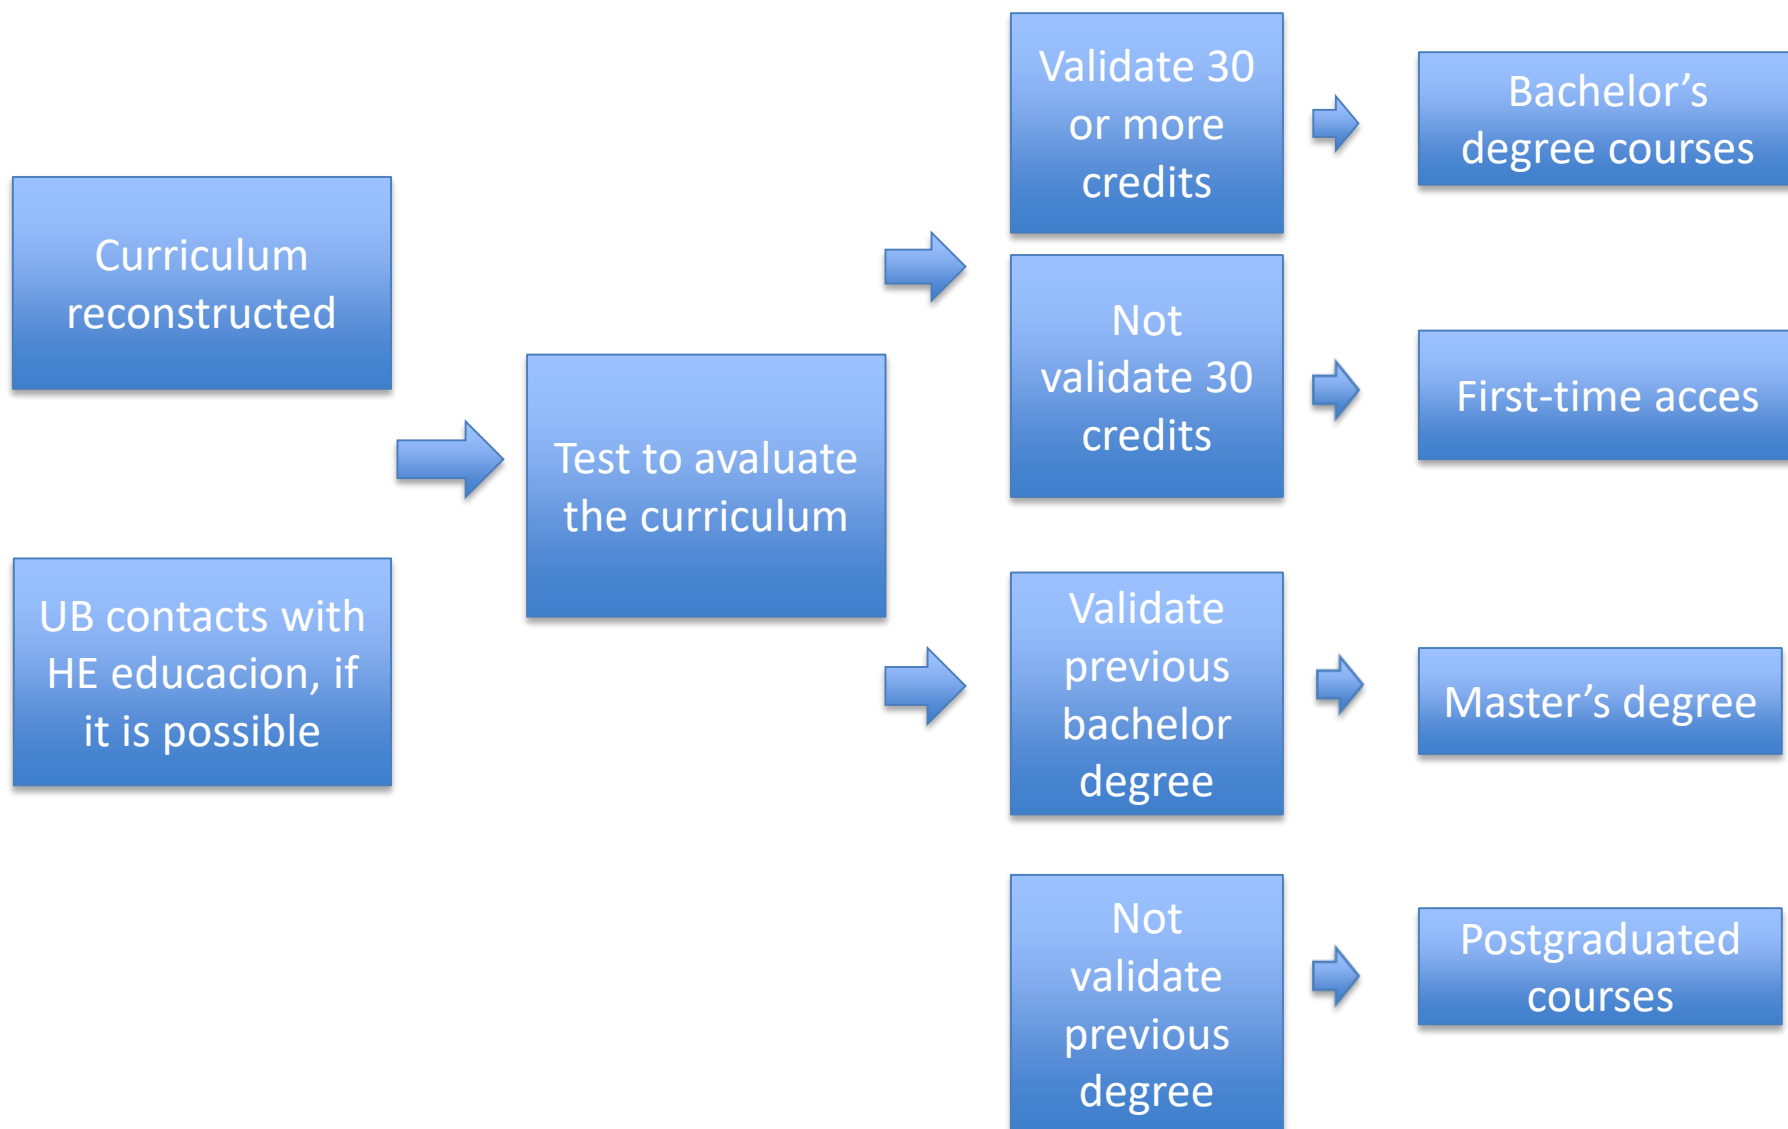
Curriculum reconstructed

UB contacts with HE educacion, if it is possible

Test to avaluate the curriculum

Validate 30 or more credits

Bachelor’s degree courses

Not validate 30 credits

First-time acces

Validate previous bachelor degree

Master’s degree

Not validate previous degree

Postgraduated courses